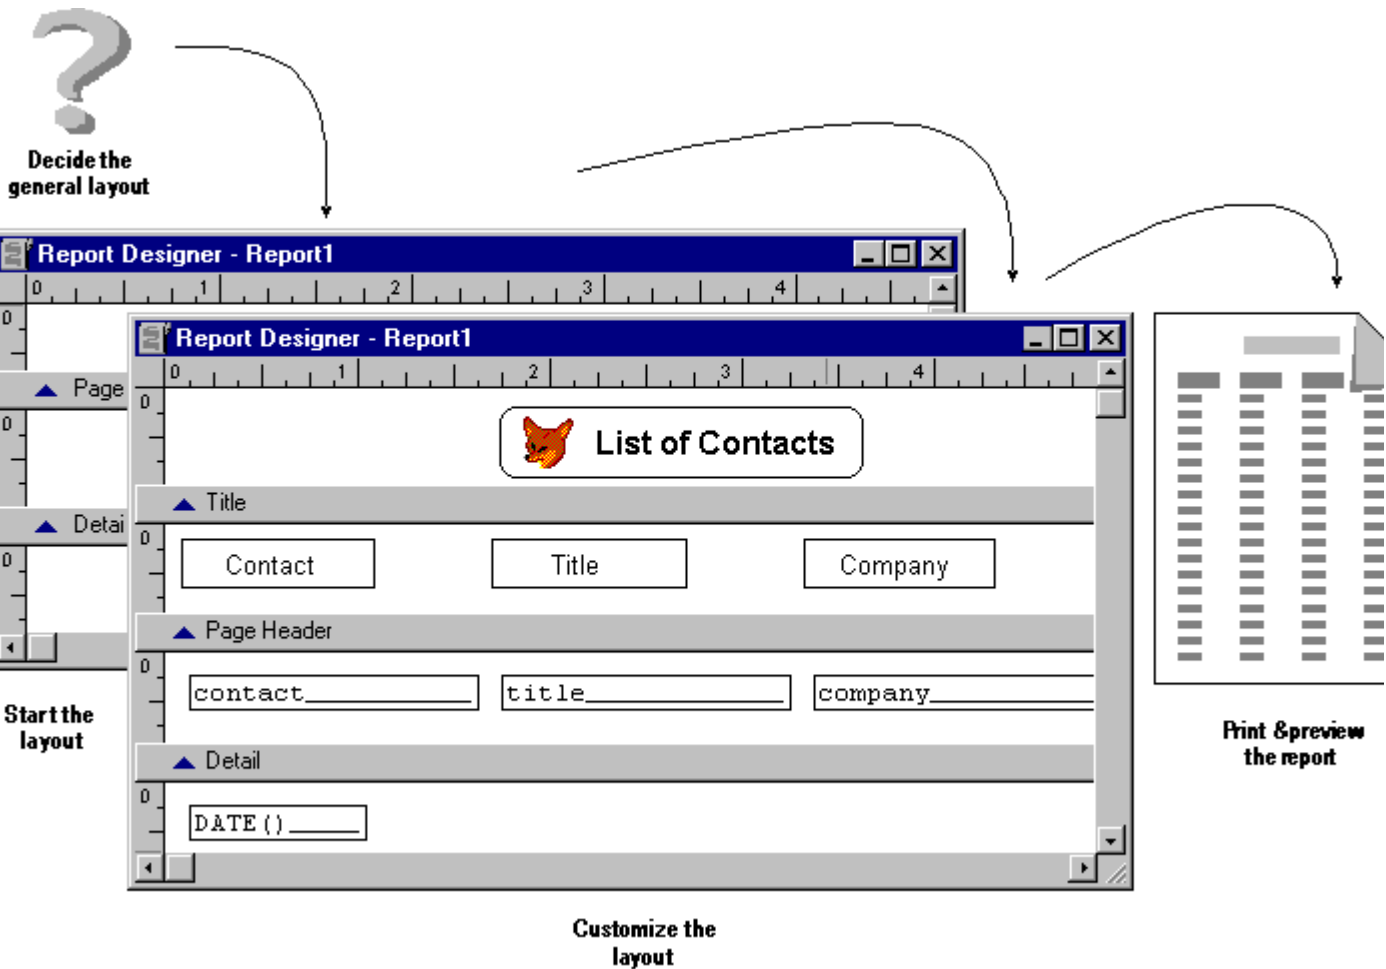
Decide the general layout

Report Designer - Report1

0 1 2 3 4

0

Page

0

Detai

0

Report Designer - Report1

0 1 2 3 4

0

List of Contacts

Title

0

Contact

Title

Company

Page Header

0

contact

title

company

Detail

0

DATE()

Start the layout

Print &preview the report

Customize the layout